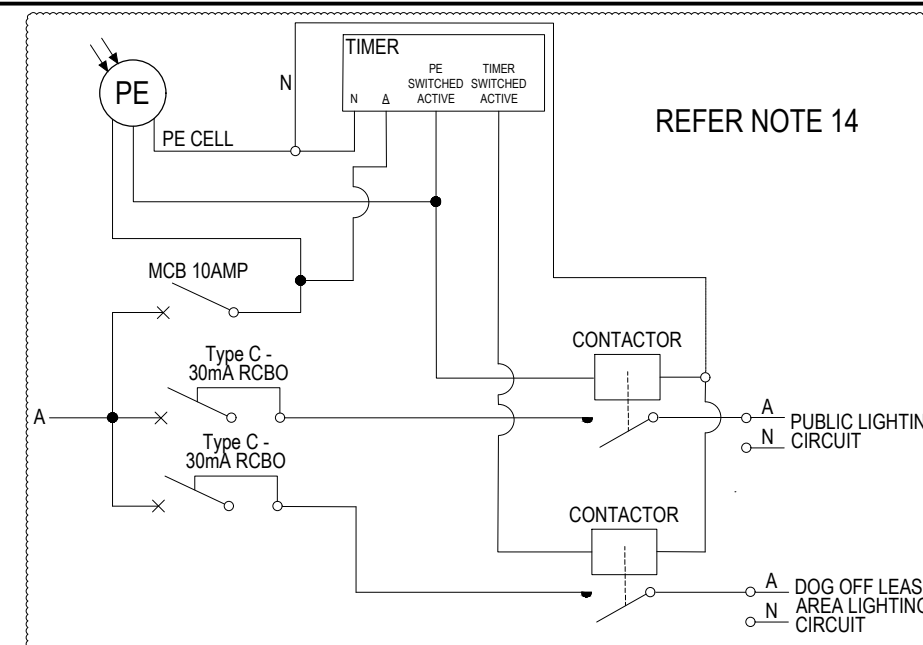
TIMER

PE

N

N A

PE SWITCHED ACTIVE

TIMER SWITCHED ACTIVE

REFER NOTE 14

PE CELL

MCB 10AMP

Type C - 30mA RCBO

CONTACTOR

A

A

N

PUBLIC LIGHTIN
CIRCUIT

Type C - 30mA RCBO

CONTACTOR

A

N

DOG OFF LEAS
AREA LIGHTING
CIRCUIT